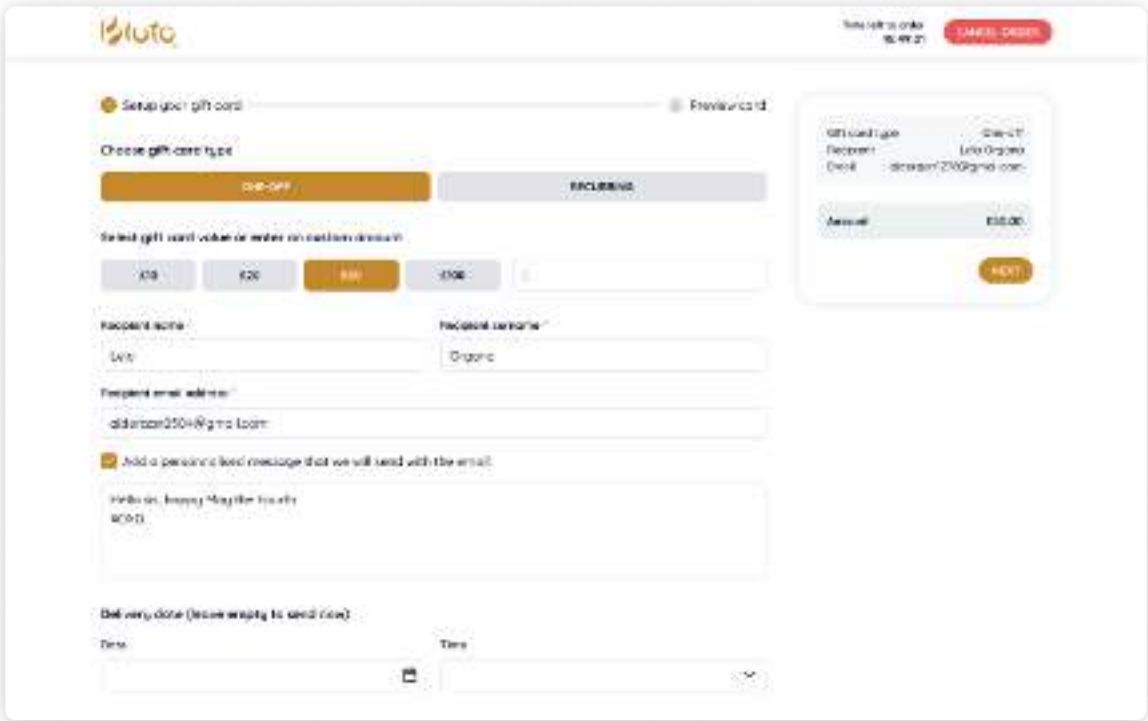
Bluto

Time left to order 15:49:21 CANCEL ORDER

Setup your gift card

Preview card

Choose gift card type

ONE-OFF

RECURRING

Select gift card value or enter an custom amount

£10

£20

£50

£100

£

Recipient name

Lola

Recipient surname *

Orgone

Recipient email address *

aldersson2504@gmail.com

Add a personalised message that we will send with the email

Hello sis, happy May the fourth
XOXO

Delivery date (leave empty to send now)

Date

Time

Gift card type One-off
Recipient Lola Orgone
Email aldersson2504@gmail.com

Amount £50.00

NEXT